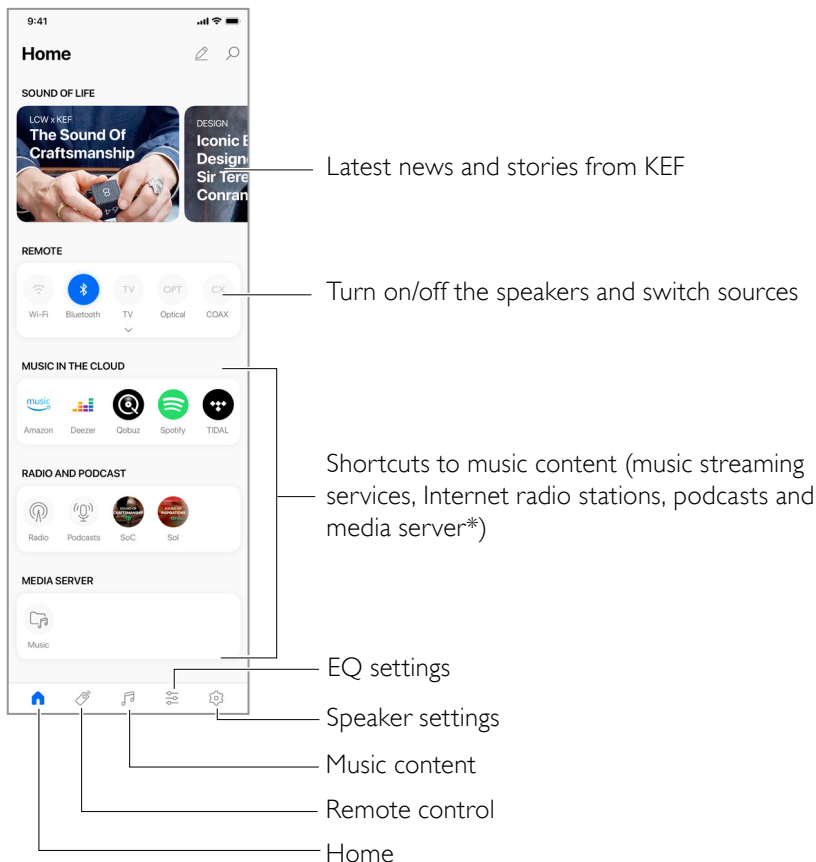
9:41

Home

SOUND OF LIFE

LCW x KEF
The Sound Of Craftsmanship

DESIGN
Iconic E Designe Sir Tere Conran

Latest news and stories from KEF

REMOTE

Wi-Fi Bluetooth TV TV OPT Optical CX COAX

Turn on/off the speakers and switch sources

MUSIC IN THE CLOUD

music Amazon Deezer Qobuz Spotify TIDAL

RADIO AND PODCAST

Radio Podcasts SoC SoI

MEDIA SERVER

Music

Shortcuts to music content (music streaming services, Internet radio stations, podcasts and media server*)

EQ settings

Speaker settings

Music content

Remote control

Home